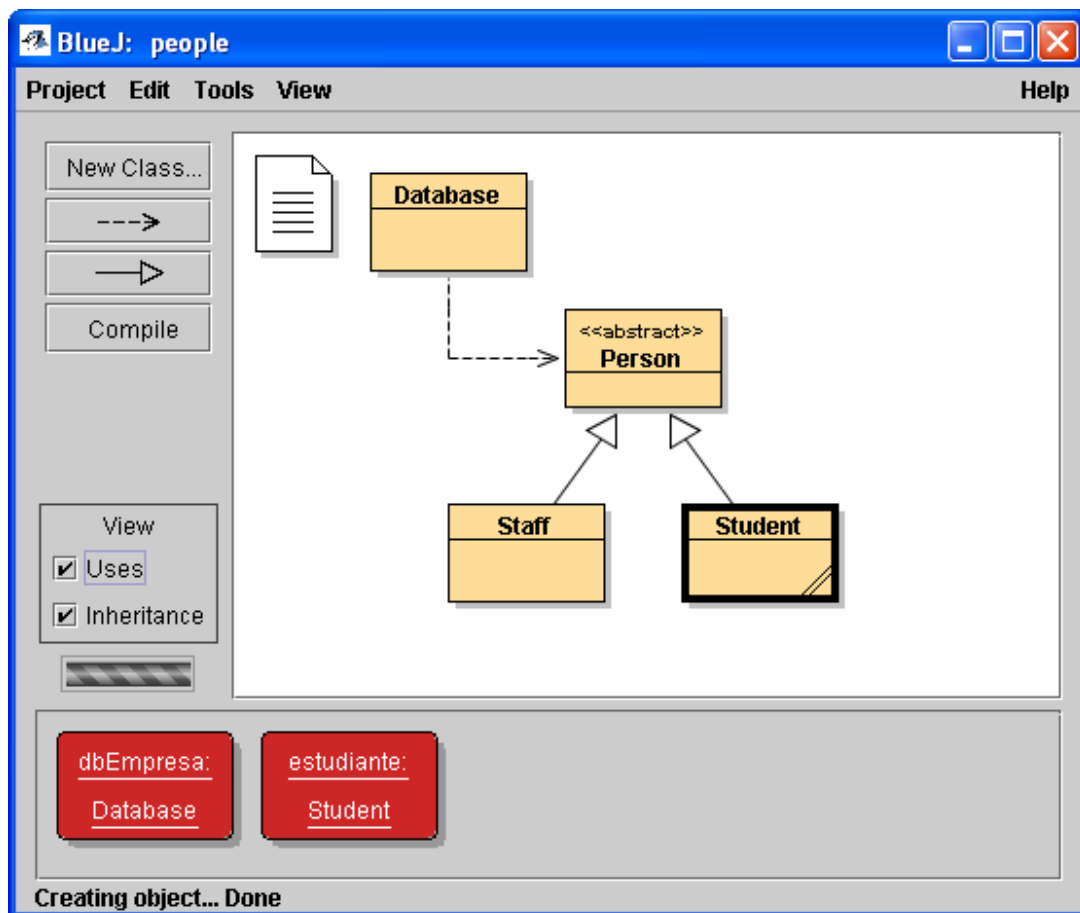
BlueJ: people

Project Edit Tools View Help

New Class...

--->

Compile

Database

<<abstract>>
Person

Staff

Student

View
Uses
Inheritance

dbEmpresa:
Database

estudiante:
Student

Creating object... Done